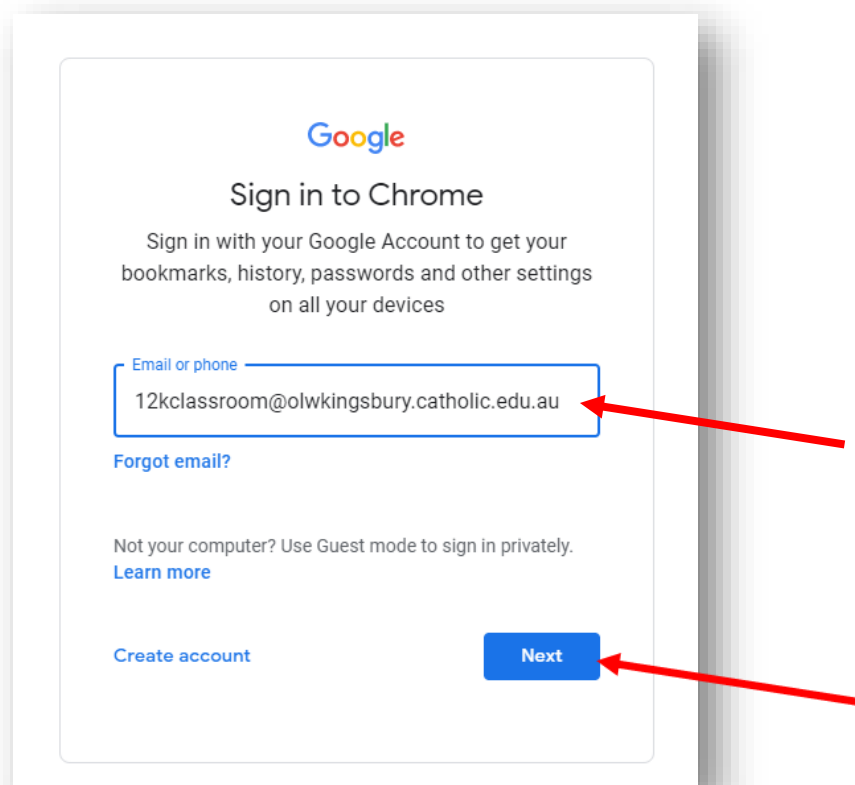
Google

Sign in to Chrome

Sign in with your Google Account to get your bookmarks, history, passwords and other settings on all your devices

Email or phone

12kclassroom@olwkingsbury.catholic.edu.au

Forgot email?

Not your computer? Use Guest mode to sign in privately.
Learn more

Create account

Next